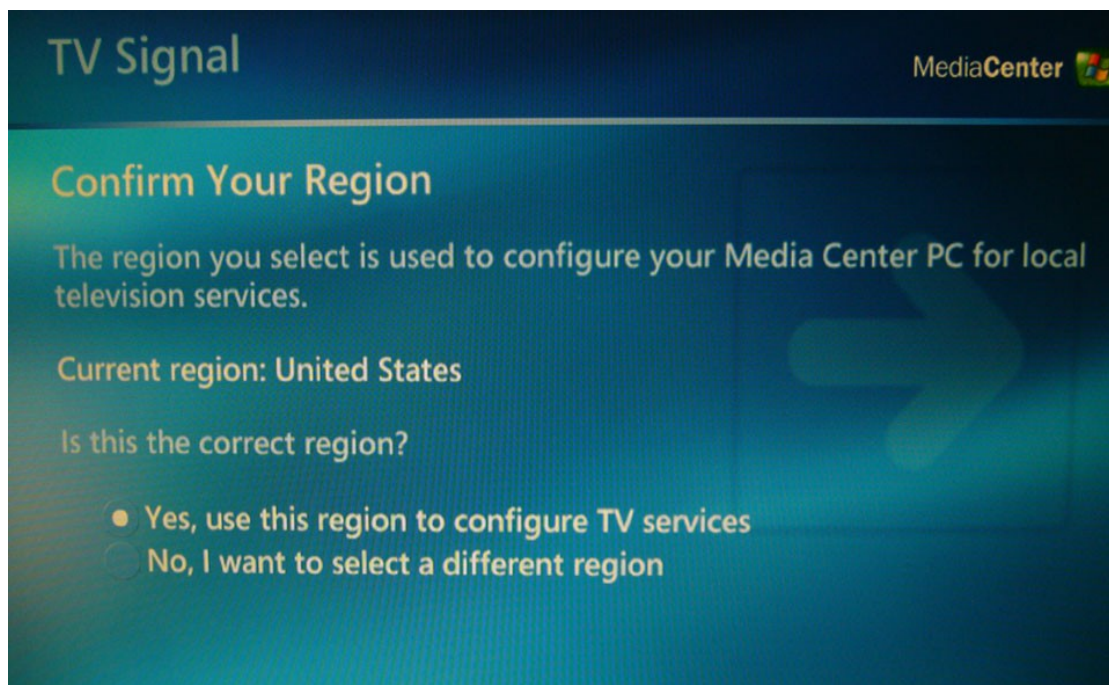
TV Signal

MediaCenter

Confirm Your Region

The region you select is used to configure your Media Center PC for local television services.

Current region: United States

Is this the correct region?

Yes, use this region to configure TV services
No, I want to select a different region